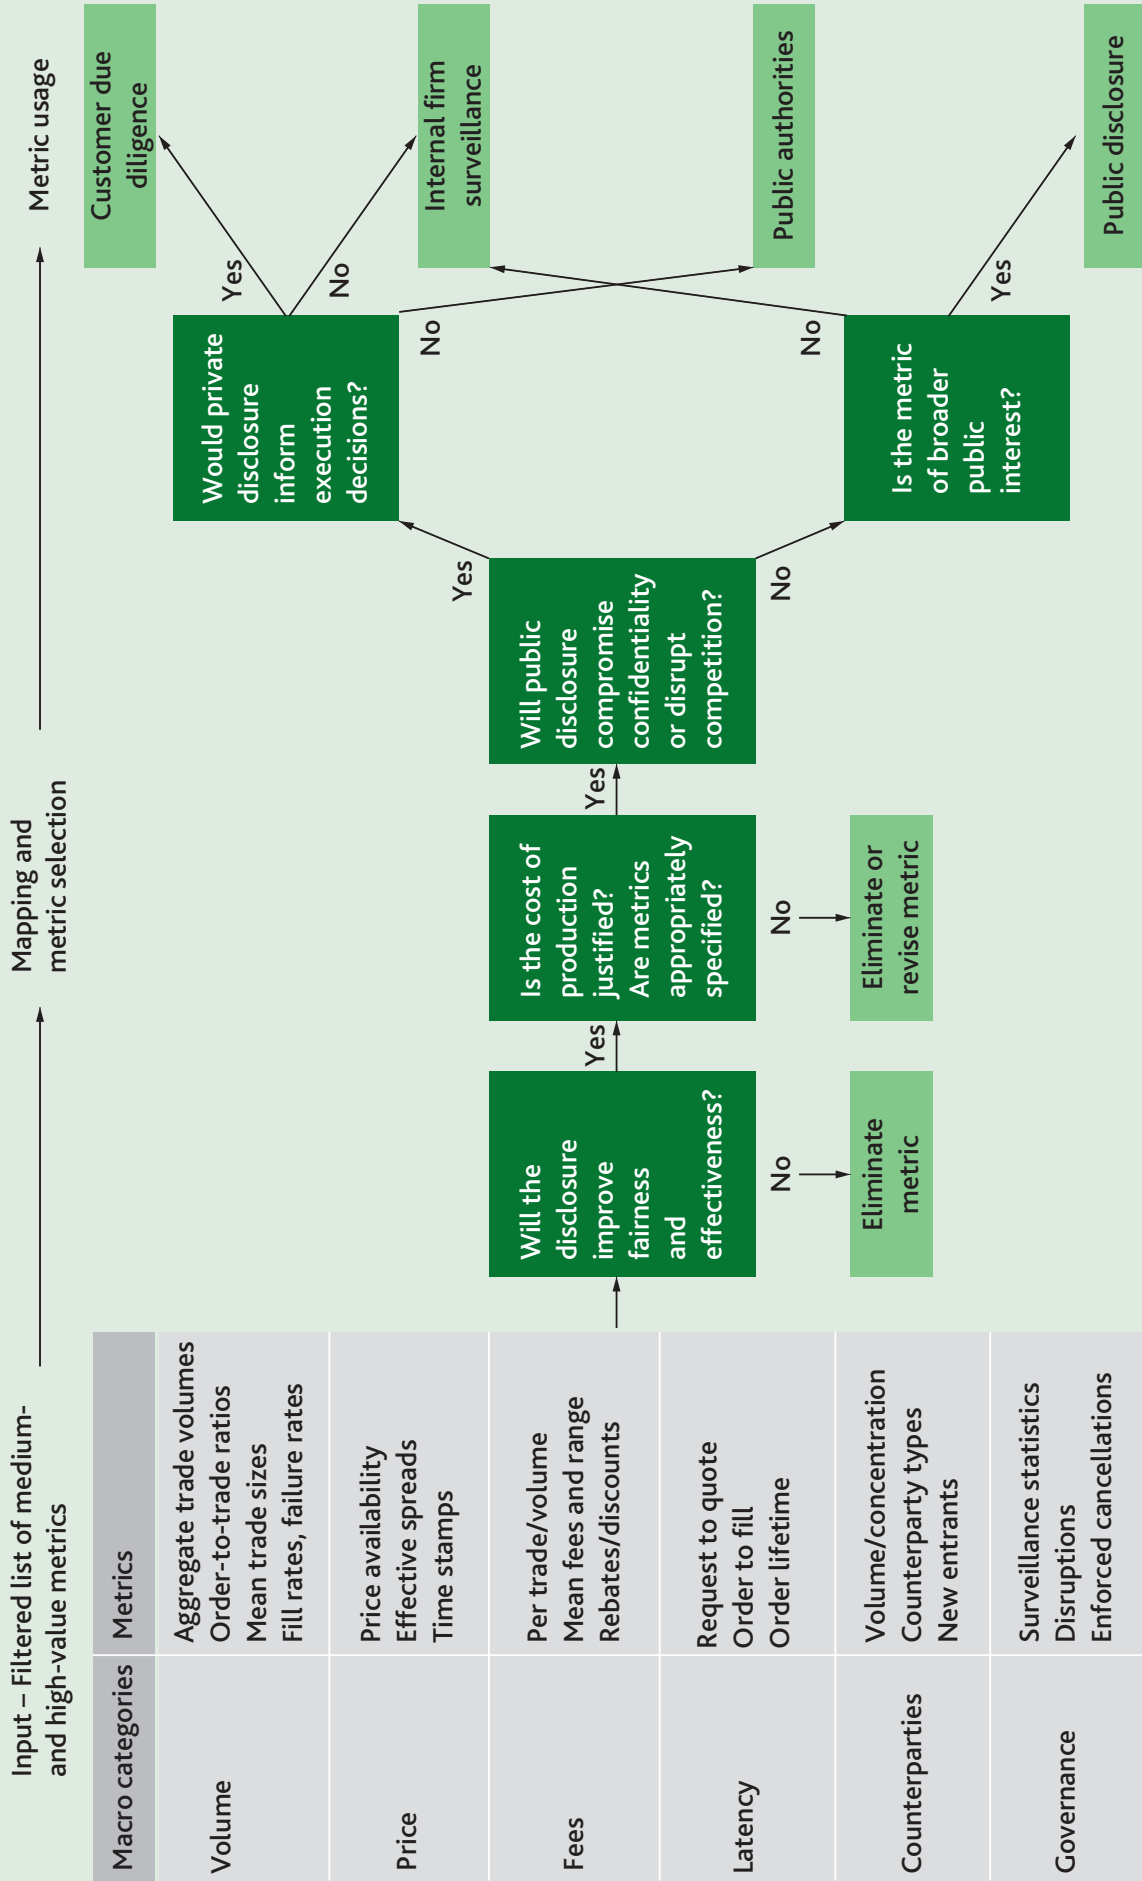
Input – Filtered list of medium- and high-value metrics

| Macro categories | Metrics |
|---|---|
| Volume | Aggregate trade volumes Order-to-trade ratios Mean trade sizes Fill rates, failure rates |
| Price | Price availability Effective spreads Time stamps |
| Fees | Per trade/volume Mean fees and range Rebates/discounts |
| Latency | Request to quote Order to fill Order lifetime |
| Counterparties | Volume/concentration Counterparty types New entrants |
| Governance | Surveillance statistics Disruptions Enforced cancellations |

Mapping and metric selection

Will the disclosure improve fairness and effectiveness?

No

Eliminate metric

Yes

Is the cost of production justified? Are metrics appropriately specified?

No

Eliminate or revise metric

Yes

Will public disclosure compromise confidentiality or disrupt competition?

Yes

No

Would private disclosure inform execution decisions?

Yes

No

No

Is the metric of broader public interest?

No

Yes

Metric usage

Customer due diligence

Internal firm surveillance

Public authorities

Public disclosure